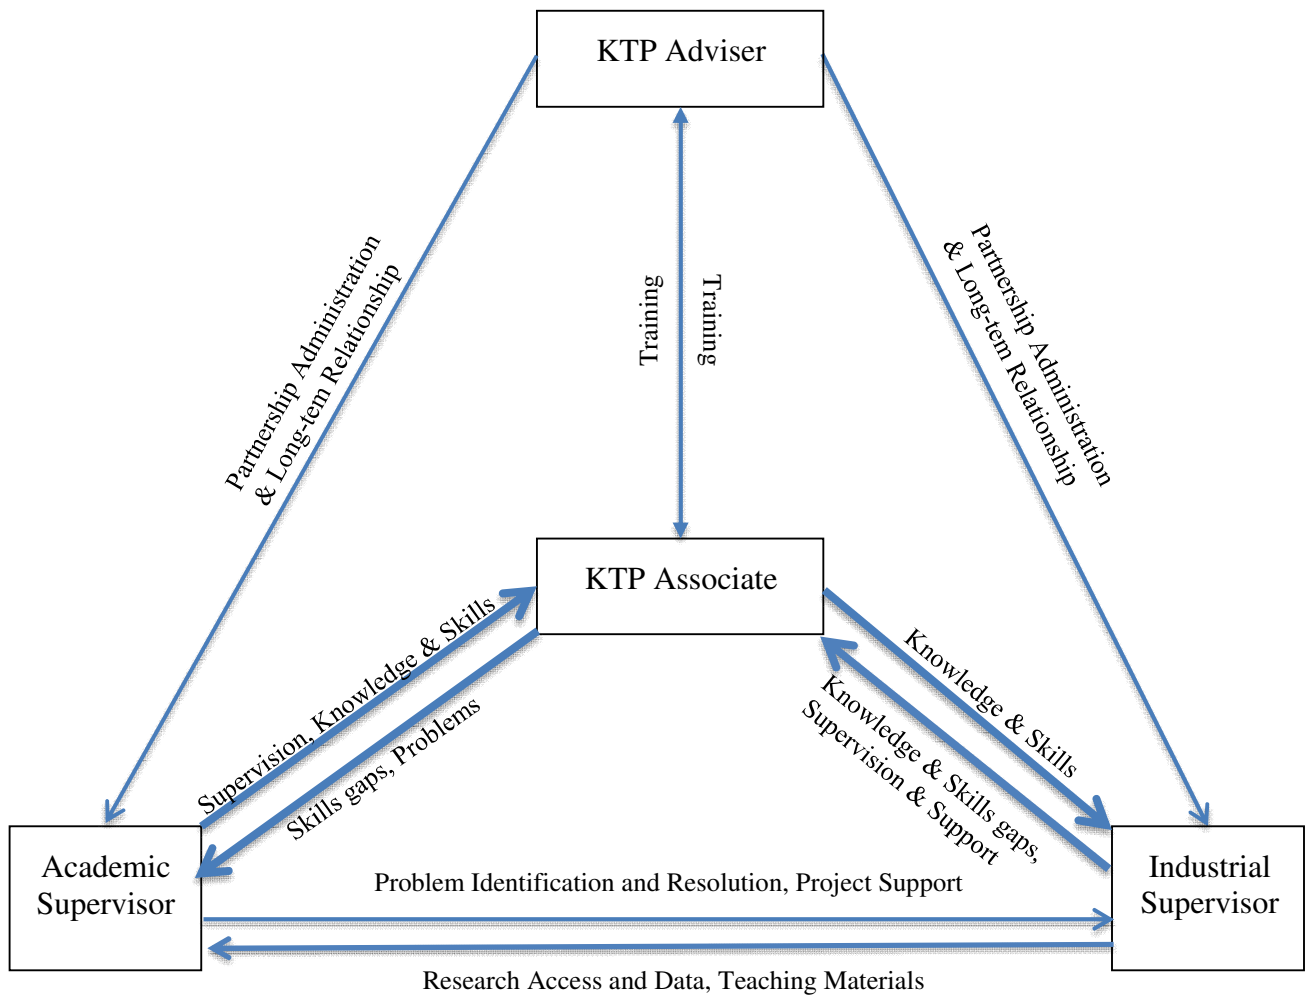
KTP Adviser

Partnership Administration & Long-tem Relationship

Training

Training

Partnership Administration & Long-tem Relationship

KTP Associate

Supervision, Knowledge & Skills

Skills gaps, Problems

Knowledge & Skills

Knowledge & Skills gaps, Supervision & Support

Academic Supervisor

Problem Identification and Resolution, Project Support

Industrial Supervisor

Research Access and Data, Teaching Materials